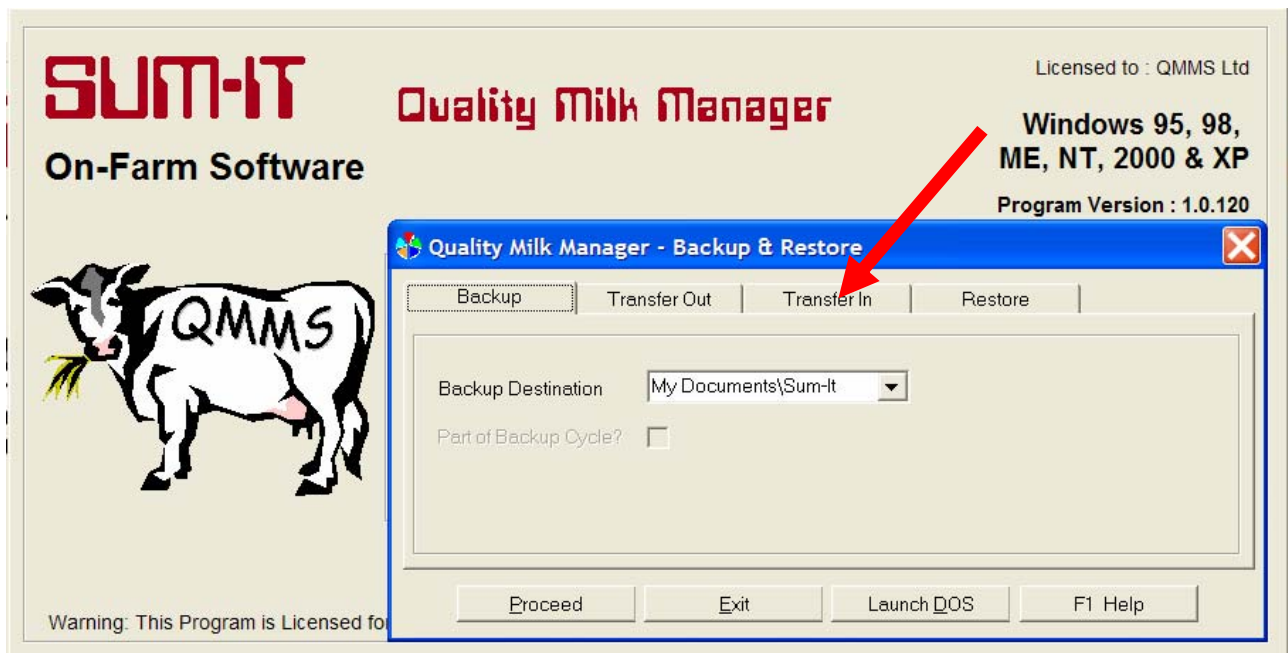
SUM-IT

On-Farm Software

Quality Milk Manager

Licensed to : QMMS Ltd

Windows 95, 98, ME, NT, 2000 & XP

Program Version : 1.0.120

QMMS

Quality Milk Manager - Backup & Restore

Backup | Transfer Out | Transfer In | Restore

Backup Destination

My Documents\Sum-It

Part of Backup Cycle?

Proceed | Exit | Launch DOS | F1 Help

Warning: This Program is Licensed fo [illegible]